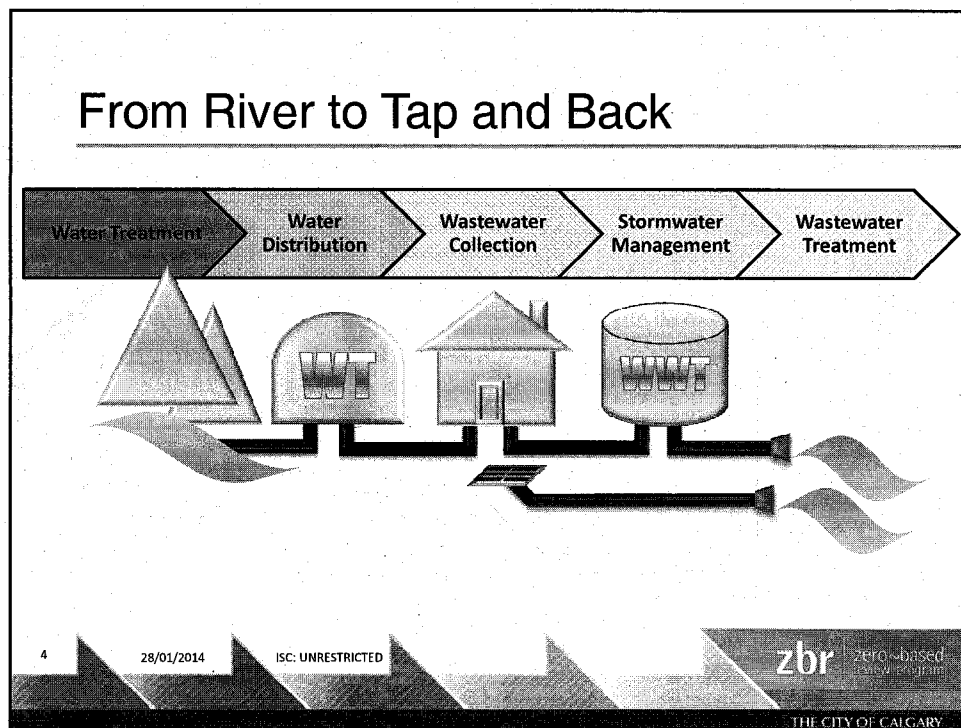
From River to Tap and Back

Water Treatment

Water Distribution

Wastewater Collection

Stormwater Management

Wastewater Treatment

WT

WWT

4

28/01/2014

ISC: UNRESTRICTED

zbr zero-based review program

THE CITY OF CALGARY